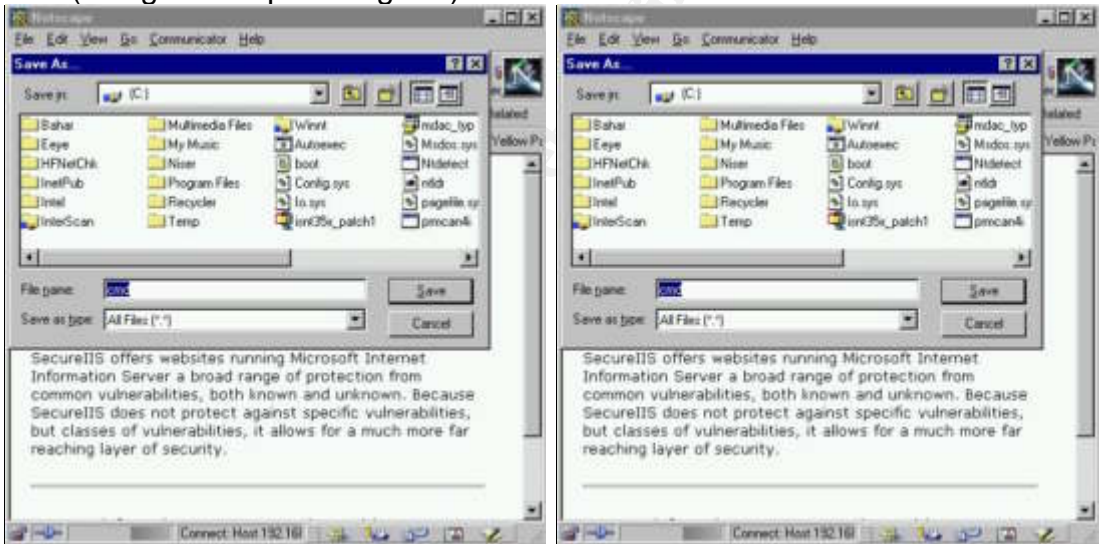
Netscape

File Edit View Go Communicator Help

Save As...

Save in: (C:)

Bahar
Eeye
HFNetChk
InetPub
Intel
InterScan
Multimedia Files
My Music
Niser
Program Files
Recycler
Temp
Winnt
Autoexec
boot
Config.sys
Io.sys
isnt35x_patch1
mdac_typ
Msdos.sys
Ntdetect
ntldr
pagefile.sys
pmcan4i

File name: cmd

Save as type: All Files (*.*)

Save

Cancel

Related

Yellow Pa

SecureIIS offers websites running Microsoft Internet Information Server a broad range of protection from common vulnerabilities, both known and unknown. Because SecureIIS does not protect against specific vulnerabilities, but classes of vulnerabilities, it allows for a much more far reaching layer of security.

Connect: Host 192.168

Netscape

File Edit View Go Communicator Help

Save As...

Save in: (C:)

Bahar
Eeye
HFNetChk
InetPub
Intel
InterScan
Multimedia Files
My Music
Niser
Program Files
Recycler
Temp
Winnt
Autoexec
boot
Config.sys
Io.sys
isnt35x_patch1
mdac_typ
Msdos.sys
Ntdetect
ntldr
pagefile.sys
pmcan4i

File name: cmd

Save as type: All Files (*.*)

Save

Cancel

Related

Yellow Pa

SecureIIS offers websites running Microsoft Internet Information Server a broad range of protection from common vulnerabilities, both known and unknown. Because SecureIIS does not protect against specific vulnerabilities, but classes of vulnerabilities, it allows for a much more far reaching layer of security.

Connect: Host 192.168